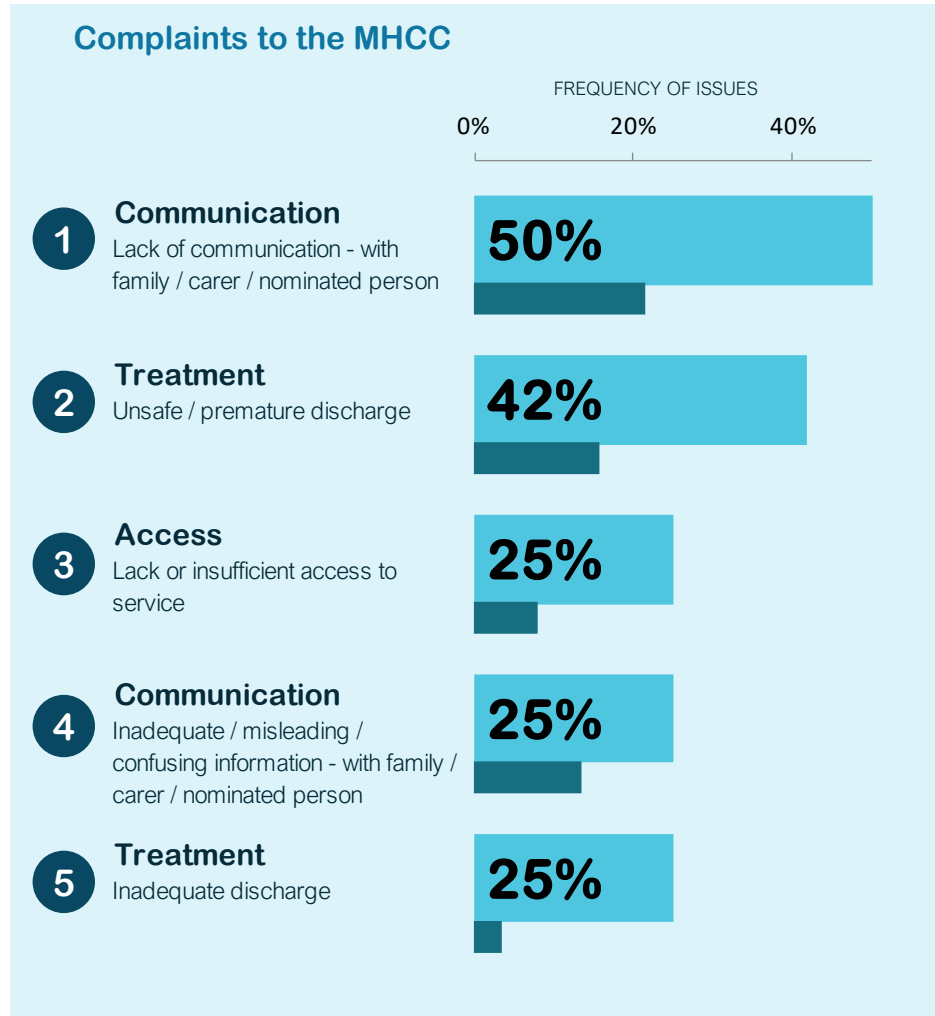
Complaints to the MHCC

FREQUENCY OF ISSUES

0%
20%
40%

1
Communication
Lack of communication - with family / carer / nominated person
50%

2
Treatment
Unsafe / premature discharge
42%

3
Access
Lack or insufficient access to service
25%

4
Communication
Inadequate / misleading / confusing information - with family / carer / nominated person
25%

5
Treatment
Inadequate discharge
25%